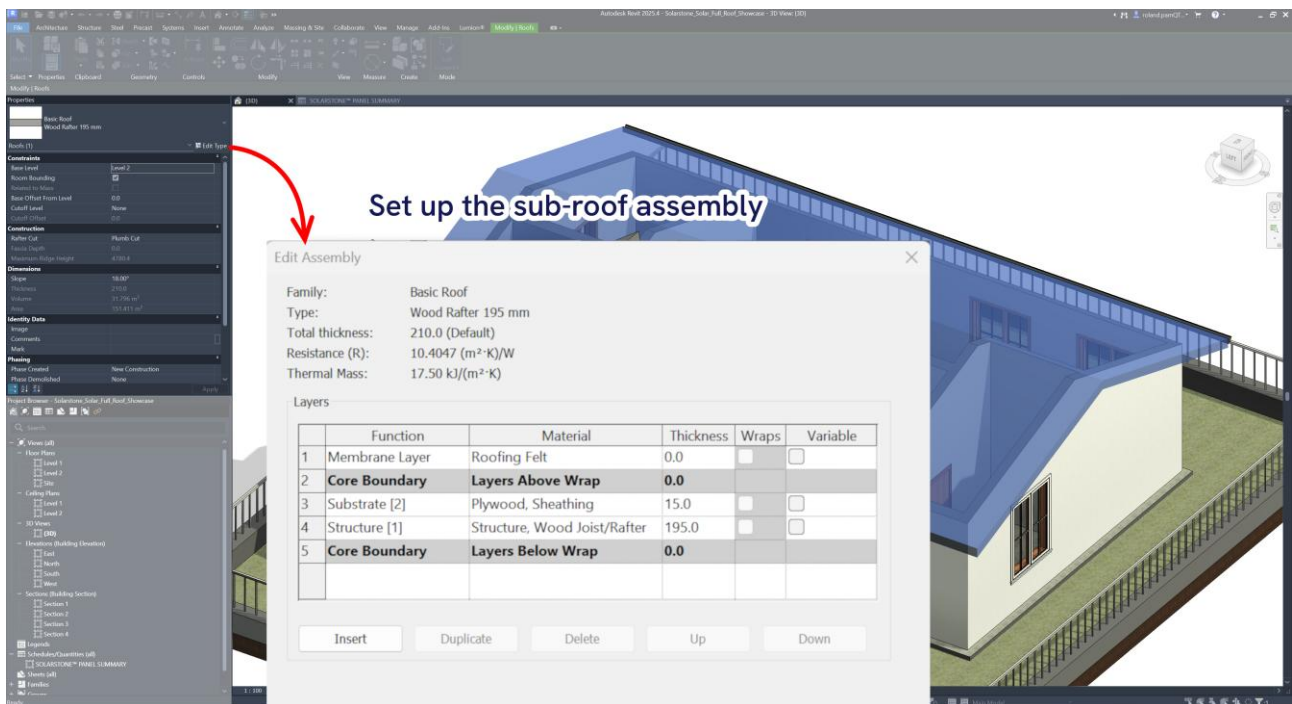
Autodesk Revit 2025.4 - Solarstone_Solar_Full_Roof_Showcase - 3D View: {3D}

File Architecture Structure Steel Precast Systems Insert Annotate Analyze Massing & Site Collaborate View Manage Add-Ins Lumion® Modify | Roofs

Select Properties Clipboard Geometry Controls Modify View Measure Create Mode

Modify | Roofs

Properties

Basic Roof
Wood Rafter 195 mm

Roofs (1) Edit Type

Constraints
Base Level Level 2
Room Bounding
Related to Mass
Base Offset From Level 0.0
Cutoff Level None
Cutoff Offset 0.0
Construction
Rafter Cut Plumb Cut
Fascia Depth 0.0
Maximum Ridge Height 4180.4
Dimensions
Slope 18.00°
Thickness 210.0
Volume 31.706 m³
Area 151.411 m²
Identity Data
Image
Comments
Mark
Phasing
Phase Created New Construction
Phase Demolished None
Apply

Project Browser - Solarstone_Solar_Full_Roof_Showcase
Search
Views (all)
Floor Plans
Level 1
Level 2
Site
Ceiling Plans
Level 1
Level 2
3D Views
{3D}
Elevations (Building Elevation)
East
North
South
West
Sections (Building Section)
Section 1
Section 2
Section 3
Section 4
Legends
Schedules/Quantities (all)
SOLARSTONE™ PANEL SUMMARY
Sheets (all)
Families
Groups

{3D} SOLARSTONE™ PANEL SUMMARY

1 : 100

Set up the sub-roof assembly

Edit Assembly

Family: Basic Roof
Type: Wood Rafter 195 mm
Total thickness: 210.0 (Default)
Resistance (R): 10.4047 (m²·K)/W
Thermal Mass: 17.50 kJ/(m²·K)

Layers

| | Function | Material | Thickness | Wraps | Variable |
|---|---|---|---|---|---|
| 1 | Membrane Layer | Roofing Felt | 0.0 | | |
| 2 | Core Boundary | Layers Above Wrap | 0.0 | | |
| 3 | Substrate [2] | Plywood, Sheathing | 15.0 | | |
| 4 | Structure [1] | Structure, Wood Joist/Rafter | 195.0 | | |
| 5 | Core Boundary | Layers Below Wrap | 0.0 | | |
| | | | | | |

Insert Duplicate Delete Up Down